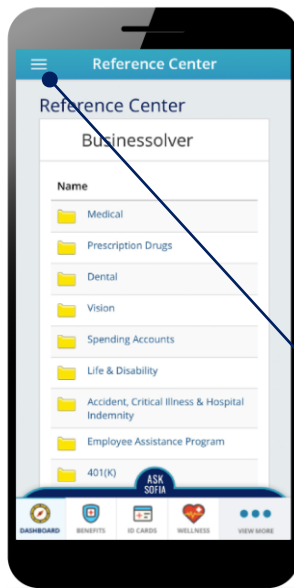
Reference Center

Reference Center

Businessolver

Name

Medical

Prescription Drugs

Dental

Vision

Spending Accounts

Life & Disability

Accident, Critical Illness & Hospital Indemnity

Employee Assistance Program

401(K)

ASK SOFIA

DASHBOARD

BENEFITS

ID CARDS

WELLNESS

VIEW MORE